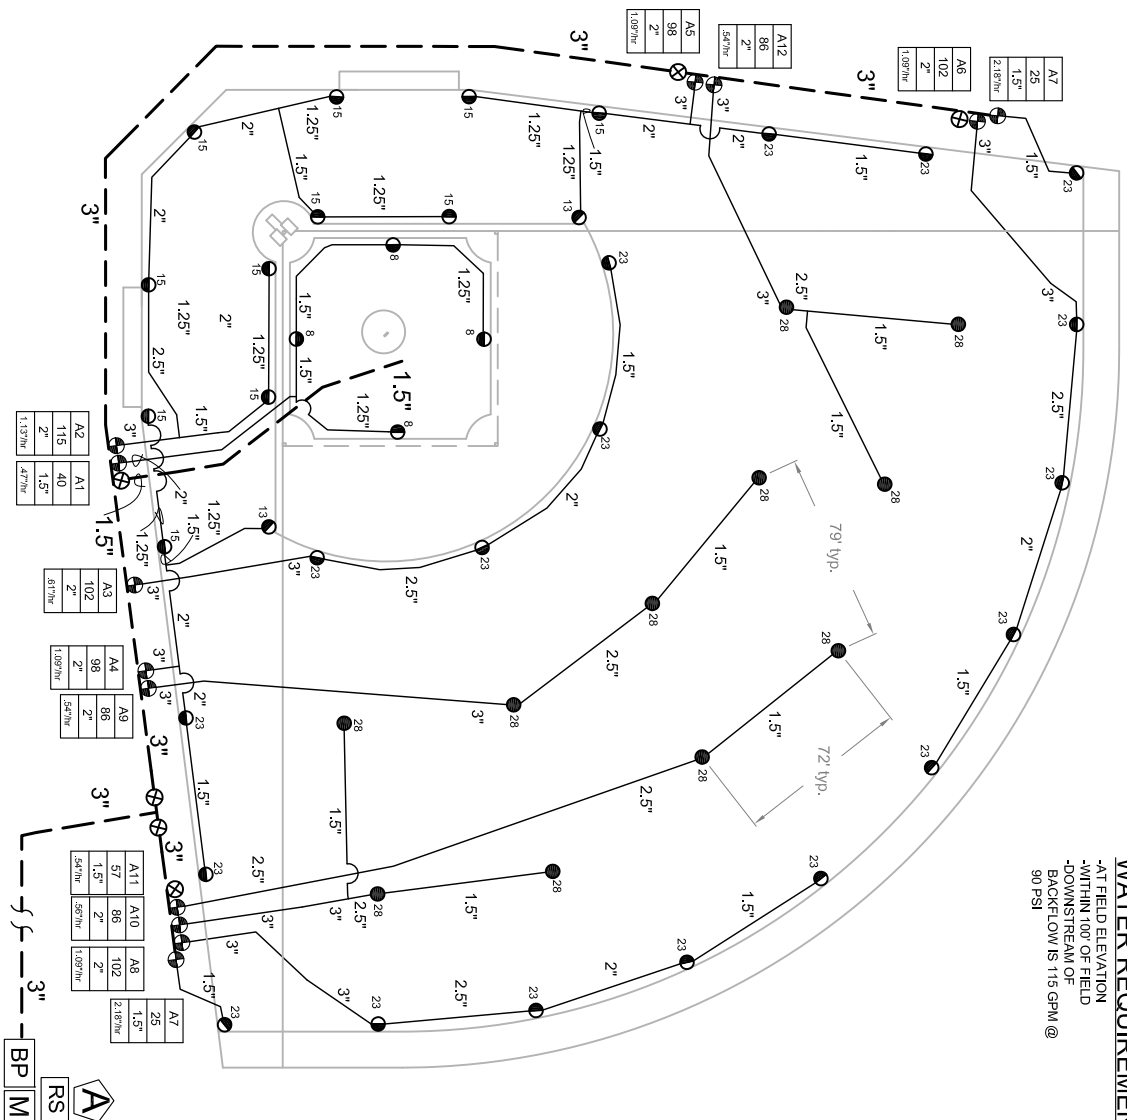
WATER REQUIREMEN
-AT FIELD ELEVATION
-WITHIN 100' OF FIELD
-DOWNSTREAM OF BACKFLOW IS 115 GPM @ 90 PSI

| A5 | 98 | 2" | 1.09"/hr |
|---|---|---|---|

| A12 | 86 | 2" | .54"/hr |
|---|---|---|---|

| A6 | 102 | 2" | 1.09"/hr |
|---|---|---|---|

| A7 | 25 | 1.5" | 2.18"/hr |
|---|---|---|---|

| A2 | 115 | 2" | 1.13"/hr |
|---|---|---|---|

| A1 | 40 | 1.5" | .47"/hr |
|---|---|---|---|

| A3 | 102 | 2" | .61"/hr |
|---|---|---|---|

| A4 | 98 | 2" | 1.09"/hr |
|---|---|---|---|

| A9 | 86 | 2" | .54"/hr |
|---|---|---|---|

| A11 | 57 | 1.5" | .54"/hr |
|---|---|---|---|

| A10 | 86 | 2" | .56"/hr |
|---|---|---|---|

| A8 | 102 | 2" | 1.09"/hr |
|---|---|---|---|

| A7 | 25 | 1.5" | 2.18"/hr |
|---|---|---|---|

3" 3" 3" 3" 3" 3" 3" 3" 3" 3" 3" 3" 3" 3" 3" 3"
2" 2" 2" 2" 2" 2" 2" 2" 2" 2"
1.25" 1.25" 1.25" 1.25" 1.25" 1.25" 1.25" 1.25" 1.25" 1.25" 1.25"
1.5" 1.5" 1.5" 1.5" 1.5" 1.5" 1.5" 1.5" 1.5" 1.5" 1.5" 1.5" 1.5" 1.5" 1.5" 1.5" 1.5" 1.5" 1.5" 1.5"
2.5" 2.5" 2.5" 2.5" 2.5" 2.5" 2.5" 2.5" 2.5" 2.5"
15 15 15 15 15 15 15 15 15 15 15 13 13 8 8 8 8
23 23 23 23 23 23 23 23 23 23 23 23 23 23 23 23 23
28 28 28 28 28 28 28 28 28 28 28
79' typ.
72' typ.
A
RS
BP
M